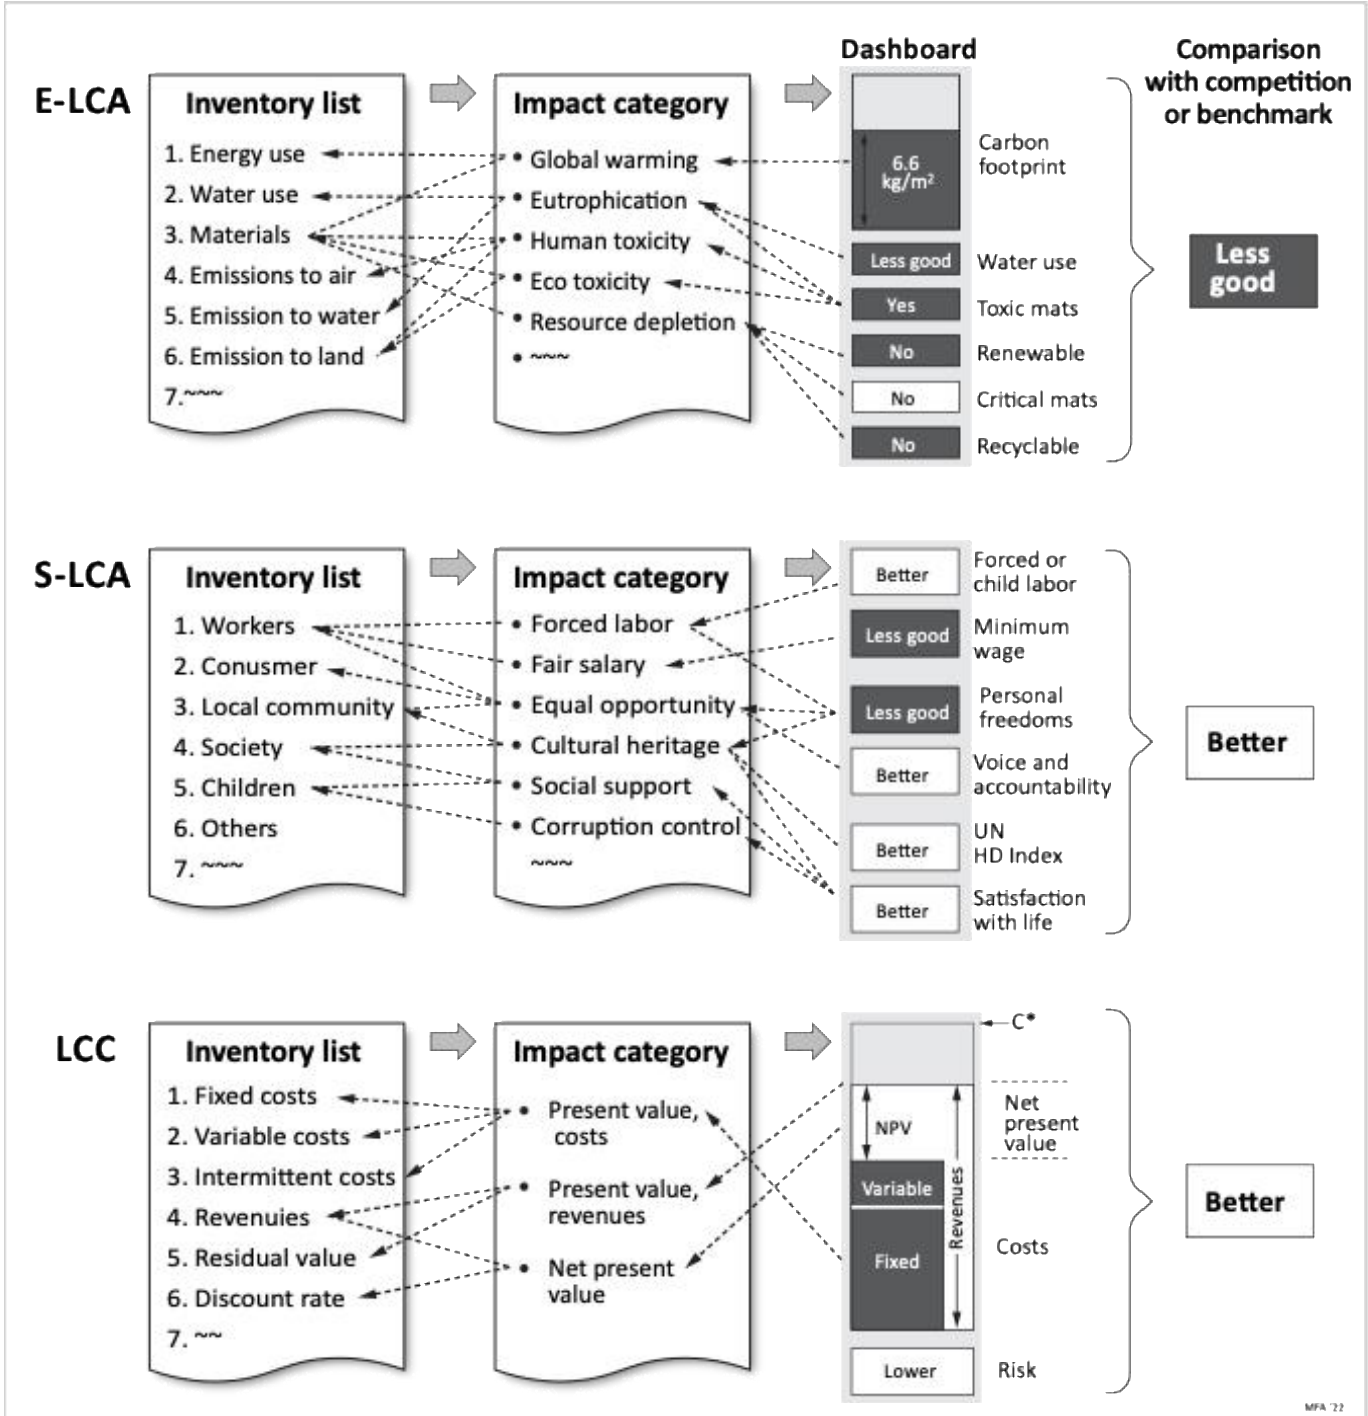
Dashboard

Comparison with competition or benchmark

E-LCA

Inventory list
1. Energy use
2. Water use
3. Materials
4. Emissions to air
5. Emission to water
6. Emission to land
7.~~~

Impact category
• Global warming
• Eutrophication
• Human toxicity
• Eco toxicity
• Resource depletion
• ~~~

6.6 kg/m²
Carbon footprint
Less good
Water use
Yes
Toxic mats
No
Renewable
No
Critical mats
No
Recyclable

Less good

S-LCA

Inventory list
1. Workers
2. Conusmer
3. Local community
4. Society
5. Children
6. Others
7. ~~~

Impact category
• Forced labor
• Fair salary
• Equal opportunity
• Cultural heritage
• Social support
• Corruption control
~~~

Better
Forced or child labor
Less good
Minimum wage
Less good
Personal freedoms
Better
Voice and accountability
Better
UN HD Index
Better
Satisfaction with life

Better

LCC

Inventory list
1. Fixed costs
2. Variable costs
3. Intermittent costs
4. Revenues
5. Residual value
6. Discount rate
7. ~~

Impact category
• Present value, costs
• Present value, revenues
• Net present value

C*
NPV
Net present value
Variable
Fixed
Revenues
Costs
Lower
Risk

Better

MFA '22